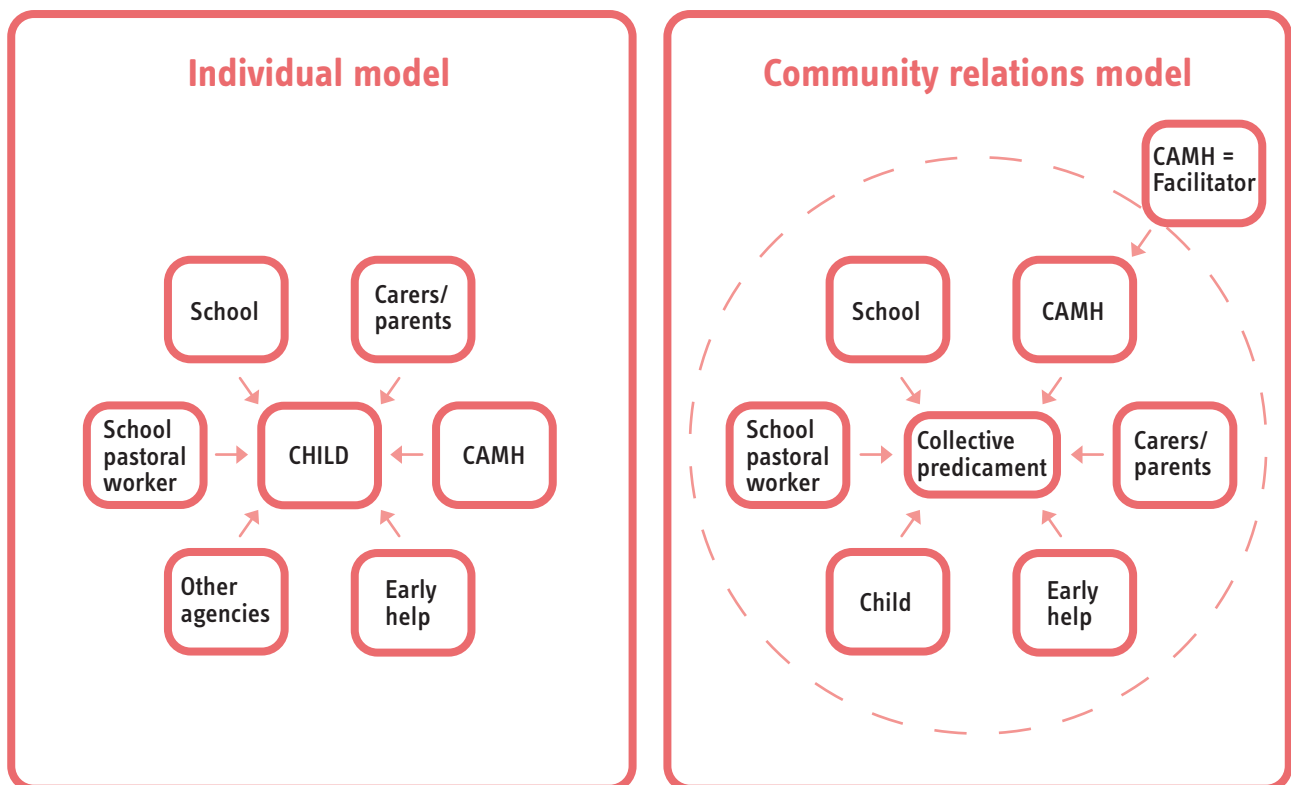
Individual model

School

Carers/ parents

School pastoral worker

CHILD

CAMH

Other agencies

Early help

Community relations model

CAMH = Facilitator

School

CAMH

School pastoral worker

Collective predicament

Carers/ parents

Child

Early help